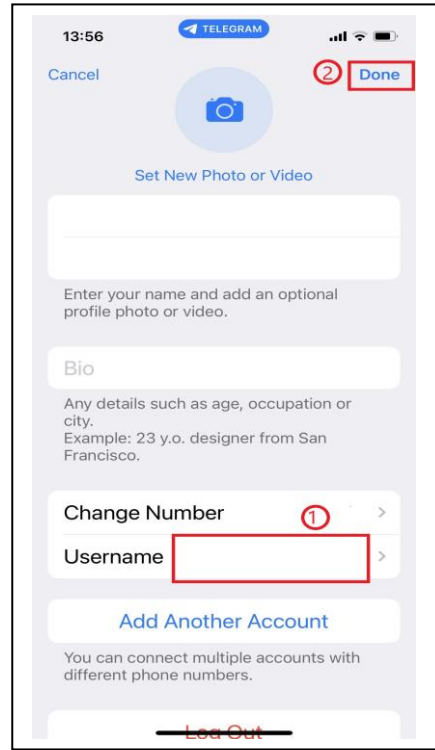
13:56
TELEGRAM

Cancel
2 Done

Set New Photo or Video

Enter your name and add an optional profile photo or video.

Bio

Any details such as age, occupation or city.
Example: 23 y.o. designer from San Francisco.

Change Number
1
Username

Add Another Account

You can connect multiple accounts with different phone numbers.

Log Out